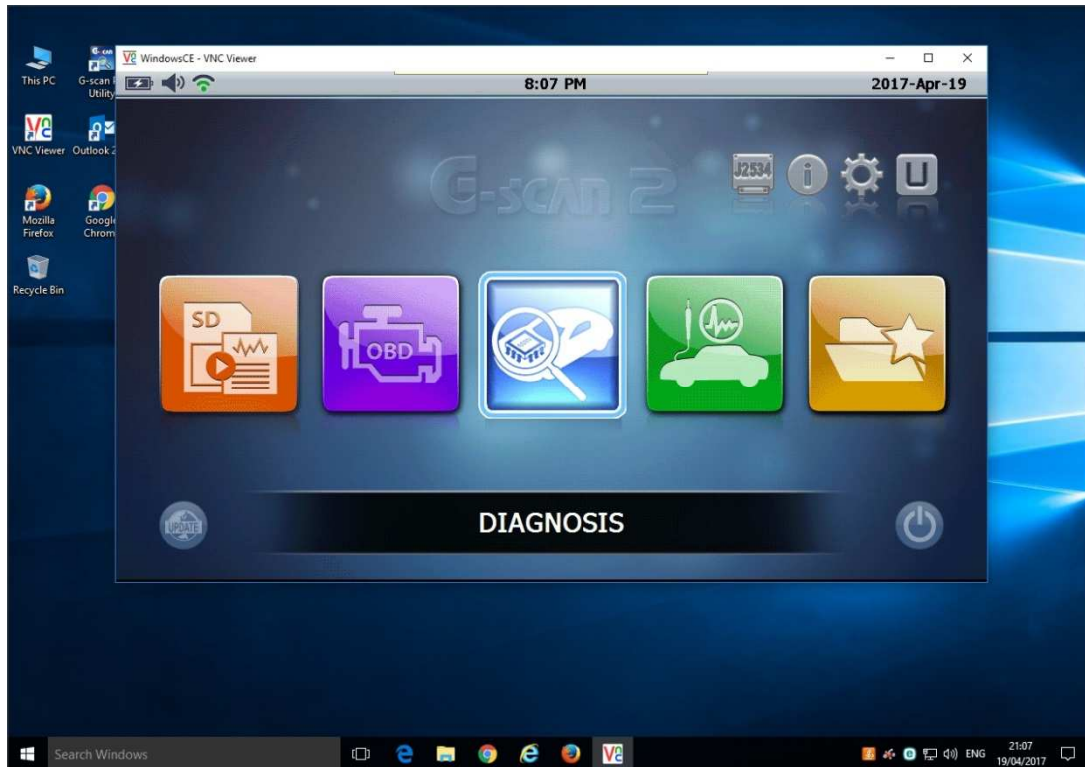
This PC

G-scan Utility

VNC Viewer

Outlook 2

Mozilla Firefox

Google Chrom

Recycle Bin

WindowsCE - VNC Viewer

8:07 PM

2017-Apr-19

G-scan 2

J2534

U

SD

OBD

UPDATE

DIAGNOSIS

Search Windows

ENG

21:07
19/04/2017